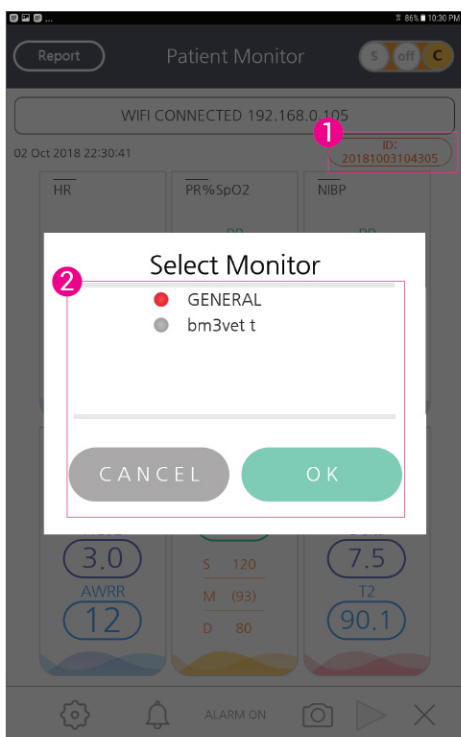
86% 10:30 PM

Report

Patient Monitor

S off C

WIFI CONNECTED 192.168.0.105

1

02 Oct 2018 22:30:41

ID: 20181003104305

HR

PR%SpO2

NIBP

Select Monitor

2

GENERAL

bm3vet t

CANCEL

OK

3.0

AWRR

12

S 120

M (93)

D 80

7.5

T2

90.1

ALARM ON